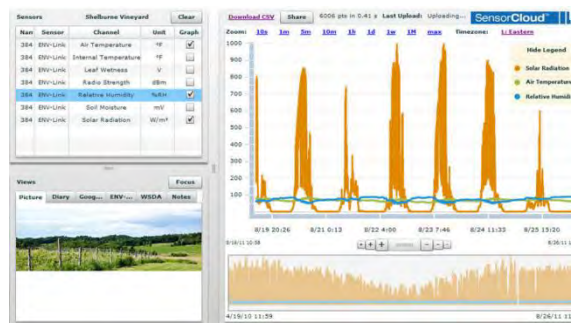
Sensors Shelburne Vineyard Clear

| Nan | Sensor | Channel | Unit | Graph |
|---|---|---|---|---|
| 384 | ENV-Link | Air Temperature | °F | ✔ |
| 384 | ENV-Link | Internal Temperature | °F | |
| 384 | ENV-Link | Leaf Wetness | V | |
| 384 | ENV-Link | Radio Strength | dBm | |
| 384 | ENV-Link | Relative Humidity | %RH | ✔ |
| 384 | ENV-Link | Soil Moisture | mV | |
| 384 | ENV-Link | Solar Radiation | W/m² | ✔ |

Views Focus

Picture Diary Goog... ENV-... WSDA Notes

Download CSV Share 6006 pts in 0.41 s Last Upload: Uploading... SensorCloud™

Zoom: 10s 1m 5m 10m 1h 1d 1w 1M max Timezone: L: Eastern

Hide Legend

Solar Radiation

Air Temperatur

Relative Humidi

1000
900
800
700
600
500
400
300
200
100
0

8/18 20:26 8/21 0:13 8/22 4:00 8/23 7:46 8/24 11:33 8/25 15:20

8/18/11 11:59 8/26/11

4/19/10 11:59 8/26/11 11